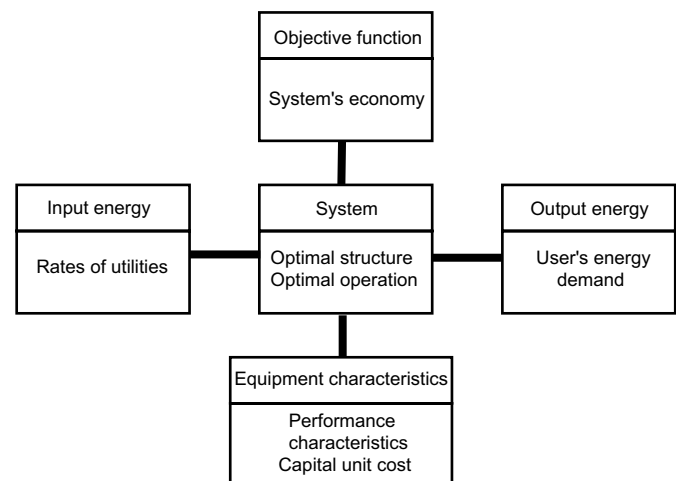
Objective function

System's economy

Input energy

Rates of utilities

System

Optimal structure
Optimal operation

Output energy

User's energy demand

Equipment characteristics

Performance characteristics
Capital unit cost